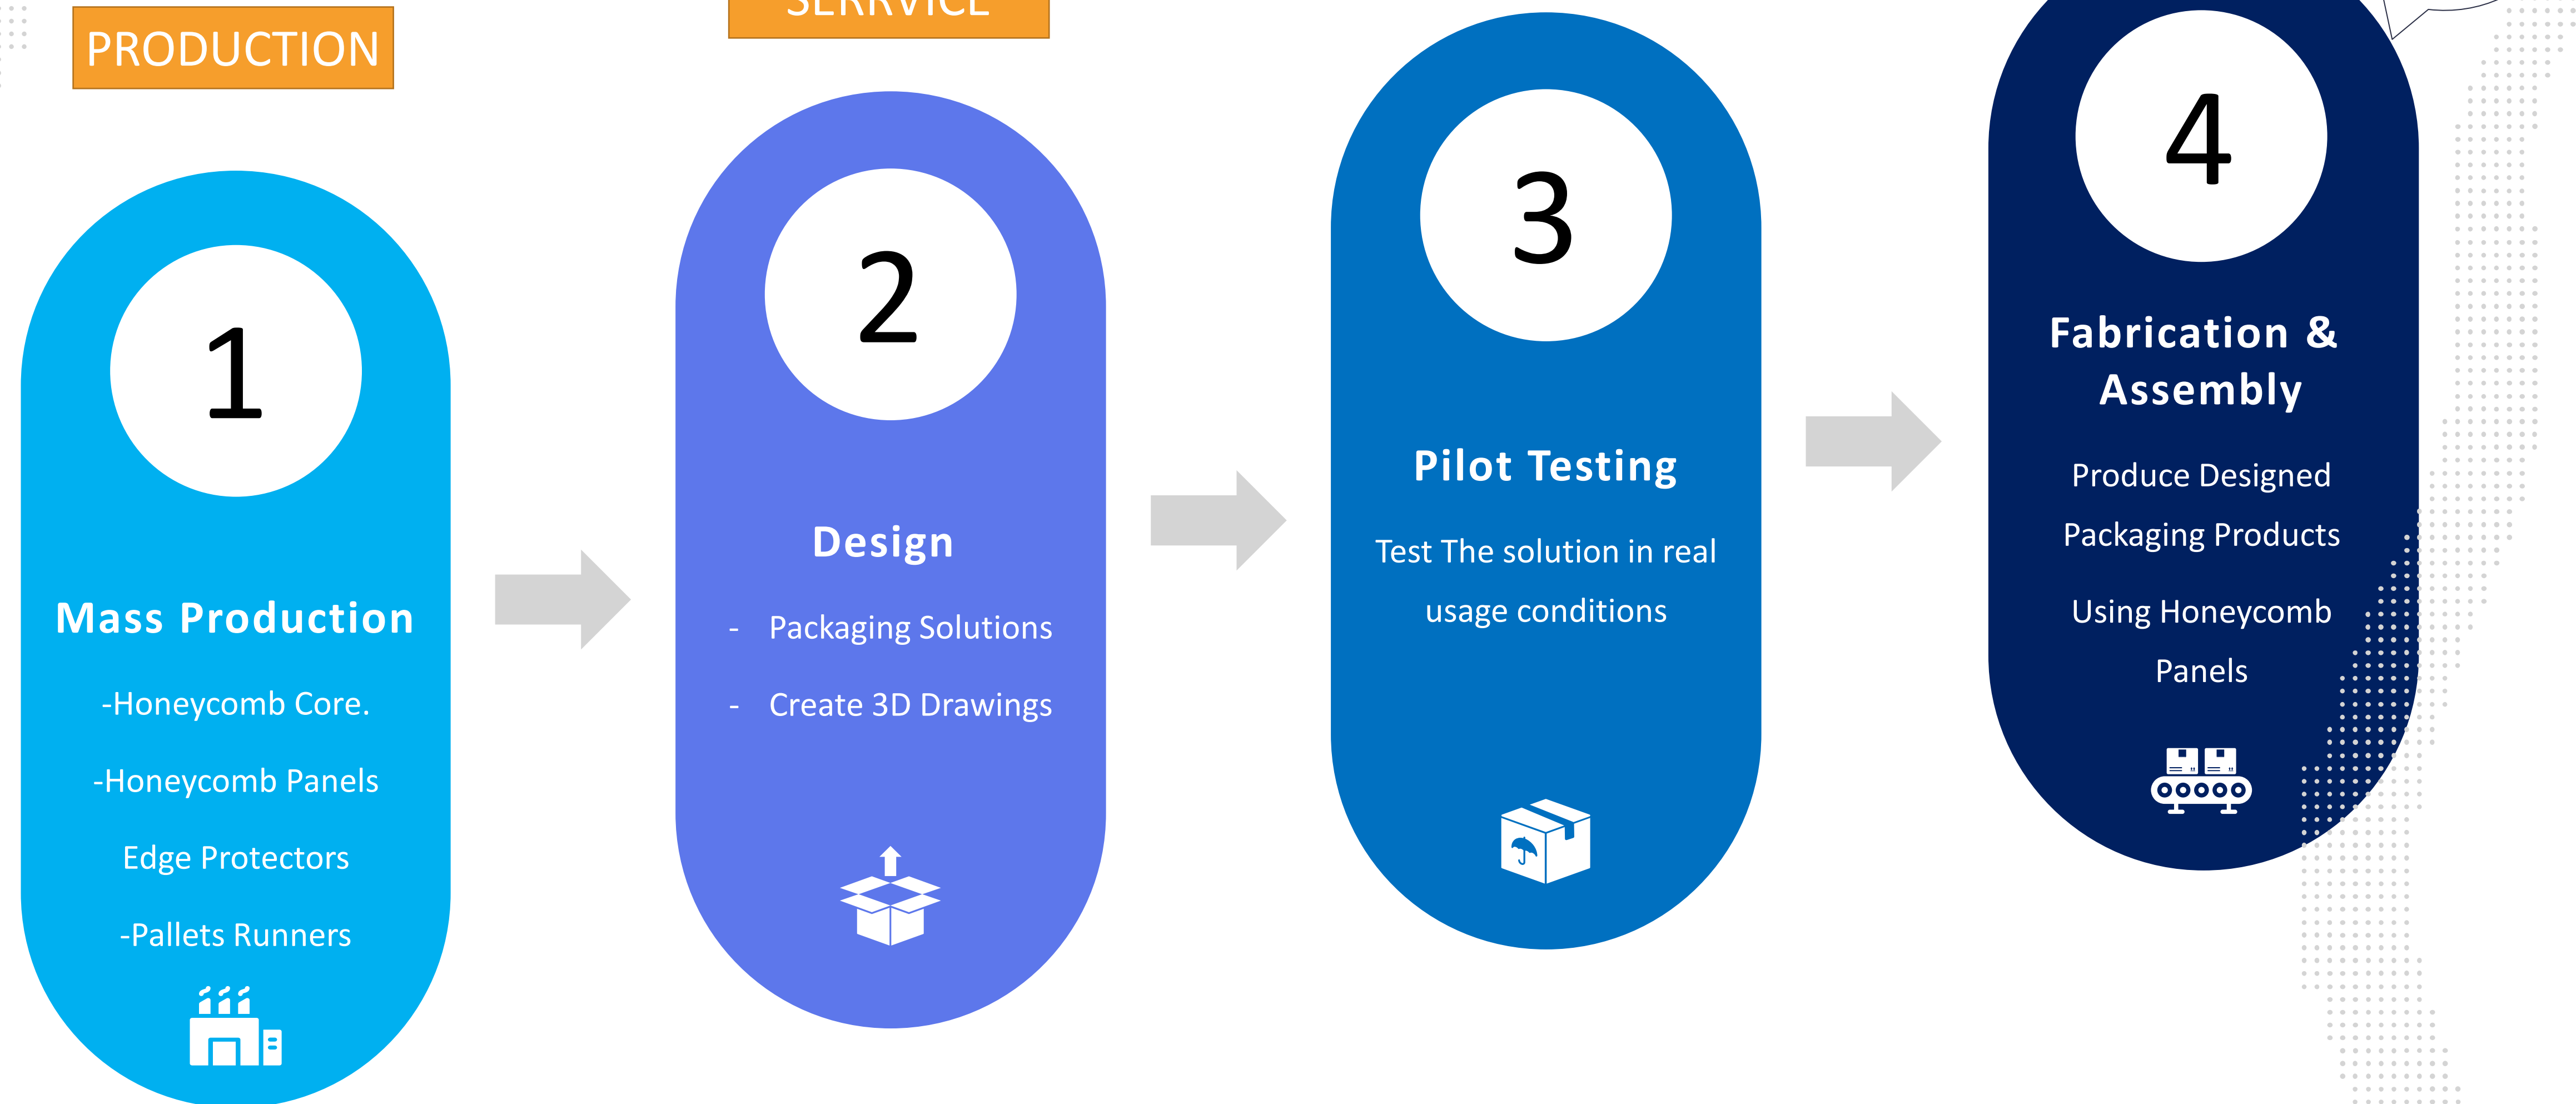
PRODUCTION

SERVICE

1

Mass Production

-Honeycomb Core.

-Honeycomb Panels

Edge Protectors

-Pallets Runners

2

Design

- Packaging Solutions

- Create 3D Drawings

3

Pilot Testing

Test The solution in real usage conditions

4

Fabrication & Assembly

Produce Designed Packaging Products Using Honeycomb Panels